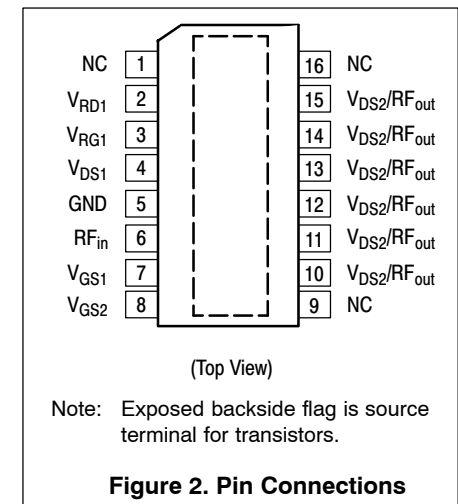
NC 1
$V_{RD1}$ 2
$V_{RG1}$ 3
$V_{DS1}$ 4
GND 5
$RF_{in}$ 6
$V_{GS1}$ 7
$V_{GS2}$ 8

16 NC
15 $V_{DS2}/RF_{out}$
14 $V_{DS2}/RF_{out}$
13 $V_{DS2}/RF_{out}$
12 $V_{DS2}/RF_{out}$
11 $V_{DS2}/RF_{out}$
10 $V_{DS2}/RF_{out}$
9 NC

(Top View)

Note: Exposed backside flag is source terminal for transistors.

Figure 2. Pin Connections